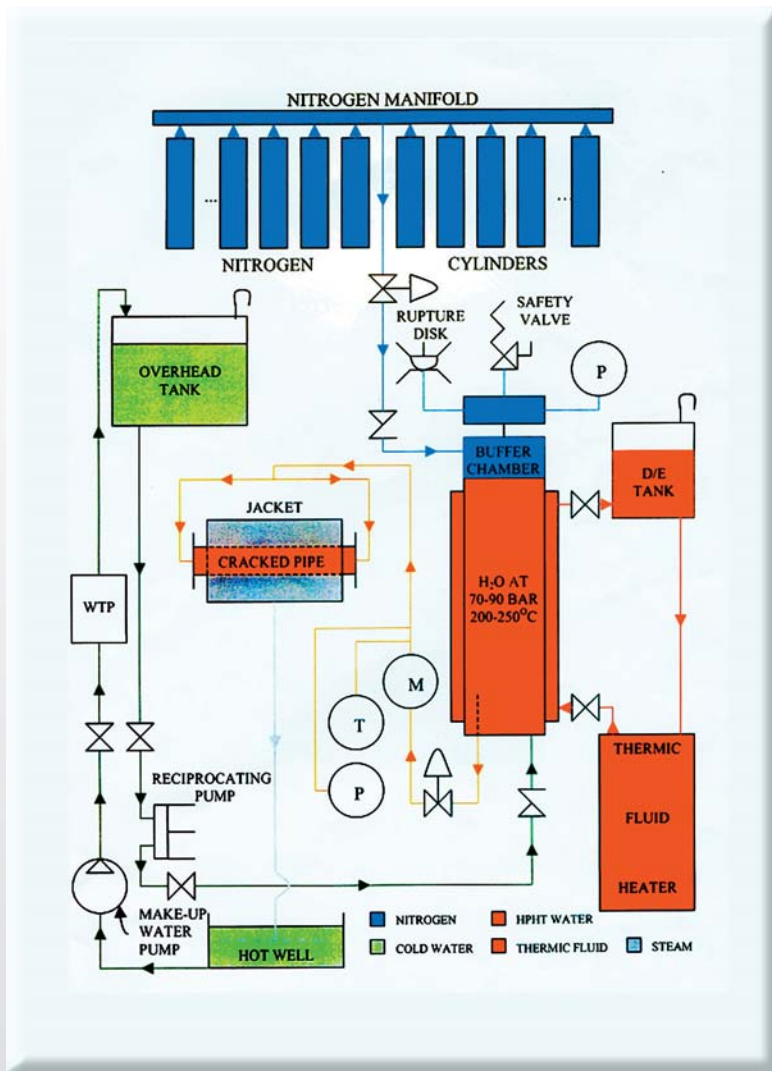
NITROGEN MANIFOLD

...

...

NITROGEN CYLINDERS

SAFETY VALVE

RUPTURE DISK

P

OVERHEAD TANK

BUFFER CHAMBER

D/E TANK

JACKET

CRACKED PIPE

$H_2O$ AT 70-90 BAR 200-250$^oC$

WTP

M

T

P

RECIPROCATING PUMP

THERMIC FLUID HEATER

MAKE-UP WATER PUMP

HOT WELL

NITROGEN

HPHT WATER

COLD WATER

THERMIC FLUID

STEAM